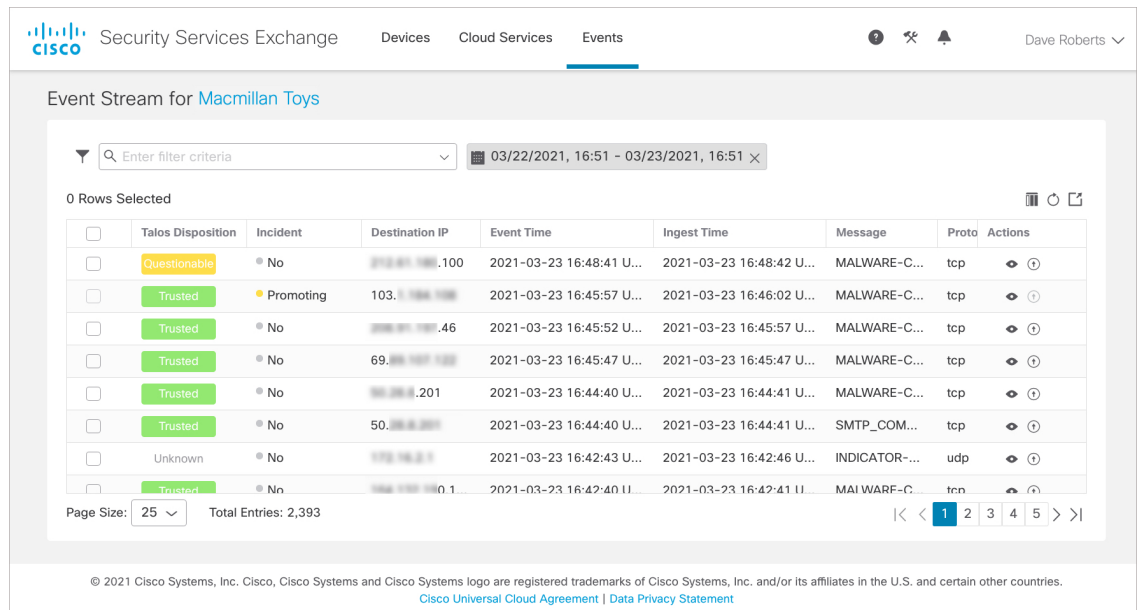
cisco Security Services Exchange Devices Cloud Services Events Dave Roberts

Event Stream for Macmillan Toys

Enter filter criteria

03/22/2021, 16:51 - 03/23/2021, 16:51

0 Rows Selected

| | Talos Disposition | Incident | Destination IP | Event Time | Ingest Time | Message | Proto | Actions |
|---|---|---|---|---|---|---|---|---|
| | Questionable | No | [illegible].100 | 2021-03-23 16:48:41 U... | 2021-03-23 16:48:42 U... | MALWARE-C... | tcp | |
| | Trusted | Promoting | 103.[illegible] | 2021-03-23 16:45:57 U... | 2021-03-23 16:46:02 U... | MALWARE-C... | tcp | |
| | Trusted | No | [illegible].46 | 2021-03-23 16:45:52 U... | 2021-03-23 16:45:57 U... | MALWARE-C... | tcp | |
| | Trusted | No | 69.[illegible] | 2021-03-23 16:45:47 U... | 2021-03-23 16:45:47 U... | MALWARE-C... | tcp | |
| | Trusted | No | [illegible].201 | 2021-03-23 16:44:40 U... | 2021-03-23 16:44:41 U... | MALWARE-C... | tcp | |
| | Trusted | No | 50.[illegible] | 2021-03-23 16:44:40 U... | 2021-03-23 16:44:41 U... | SMTP_COM... | tcp | |
| | Unknown | No | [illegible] | 2021-03-23 16:42:43 U... | 2021-03-23 16:42:46 U... | INDICATOR-... | udp | |
| | Trusted | No | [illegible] | 2021-03-23 16:42:40 U... | 2021-03-23 16:42:41 U... | MALWARE-C... | tcp | |

Page Size: 25 Total Entries: 2,393

1 2 3 4 5

© 2021 Cisco Systems, Inc. Cisco, Cisco Systems and Cisco Systems logo are registered trademarks of Cisco Systems, Inc. and/or its affiliates in the U.S. and certain other countries.
Cisco Universal Cloud Agreement | Data Privacy Statement